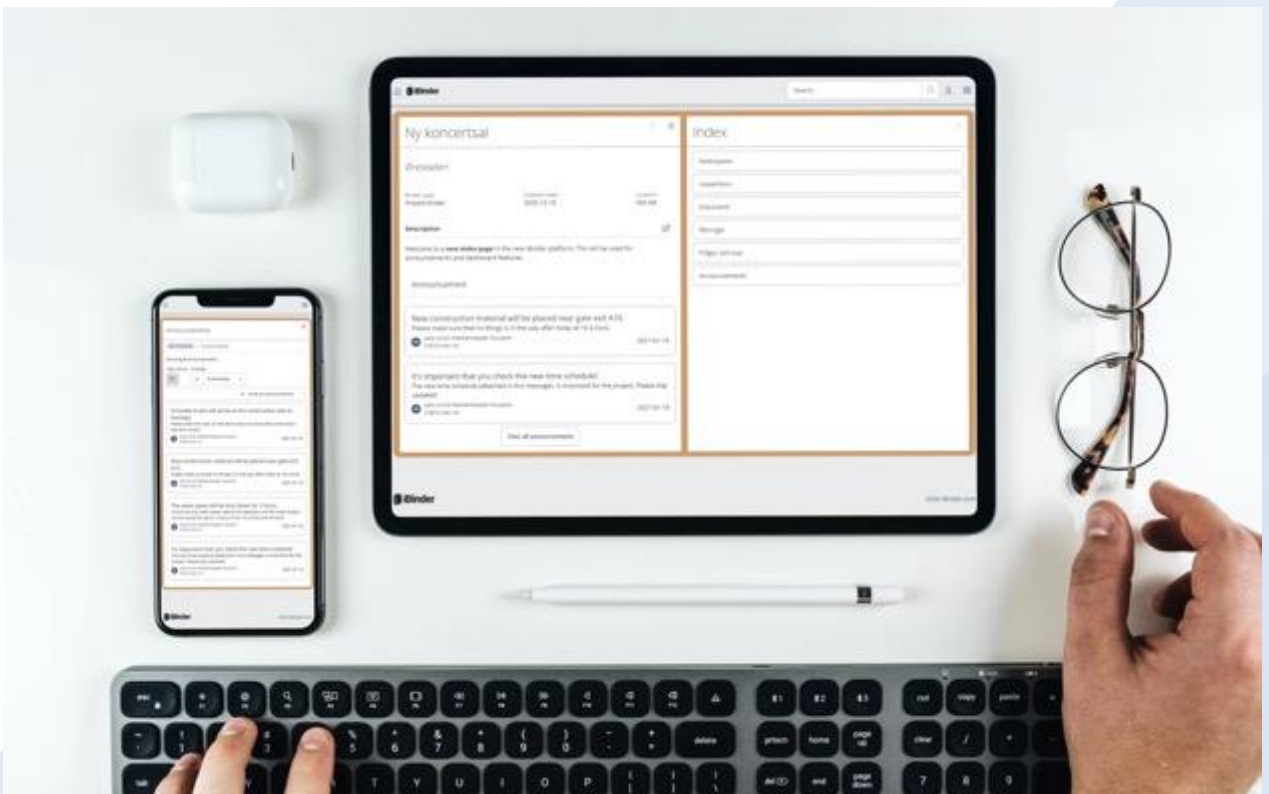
iBinder

Search

Ny koncertsal

Description

Welcome to a new index page in the new iBinder platform. This will be used for announcements and dashboard features.

Announcement

New construction material will be placed near gate exit A15.

It's important that you check the new time schedule!

Visit all announcements

Index

iBinder

esc

delete

home

clear

end

tab

T

Y

U

I

O

P